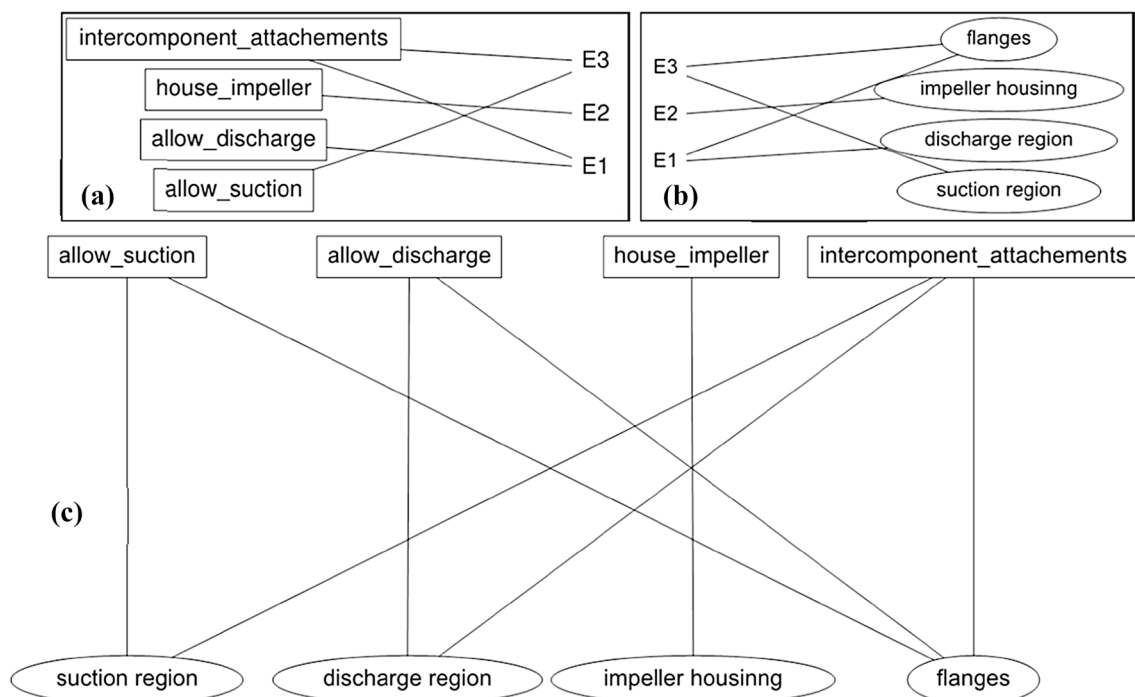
intercomponent_attachements
house_impeller
allow_discharge
allow_suction
E3
E2
E1
(a)

E3
E2
E1
flanges
impeller housinng
discharge region
suction region
(b)

allow_suction
allow_discharge
house_impeller
intercomponent_attachements
(c)
suction region
discharge region
impeller housinng
flanges